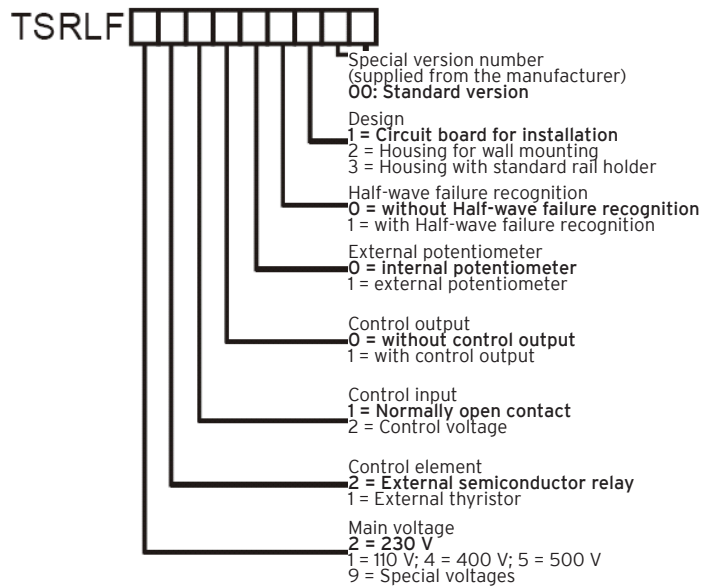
TSRLF

Special version number
(supplied from the manufacturer)
**00: Standard version**

Design
**1 = Circuit board for installation**
2 = Housing for wall mounting
3 = Housing with standard rail holder

Half-wave failure recognition
**0 = without Half-wave failure recognition**
1 = with Half-wave failure recognition

External potentiometer
**0 = internal potentiometer**
1 = external potentiometer

Control output
**0 = without control output**
1 = with control output

Control input
**1 = Normally open contact**
2 = Control voltage

Control element
**2 = External semiconductor relay**
1 = External thyristor

Main voltage
**2 = 230 V**
1 = 110 V; 4 = 400 V; 5 = 500 V
9 = Special voltages